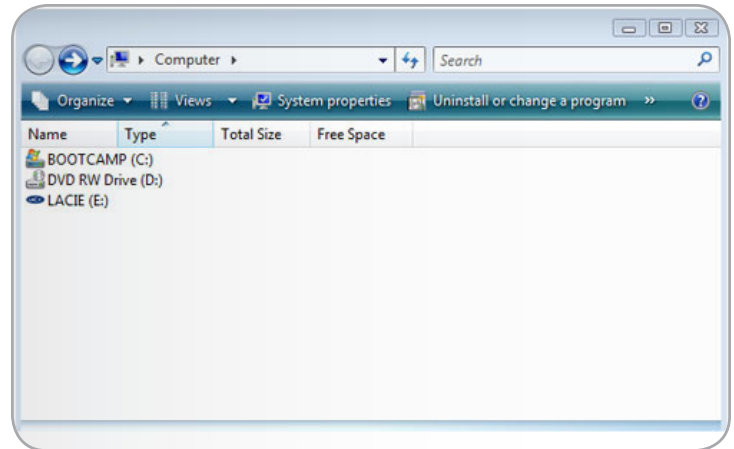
Computer

Search

Organize Views System properties Uninstall or change a program »

| Name | Type | Total Size | Free Space |
|---|---|---|---|
| BOOTCAMP (C:) | | | |
| DVD RW Drive (D:) | | | |
| LACIE (E:) | | | |